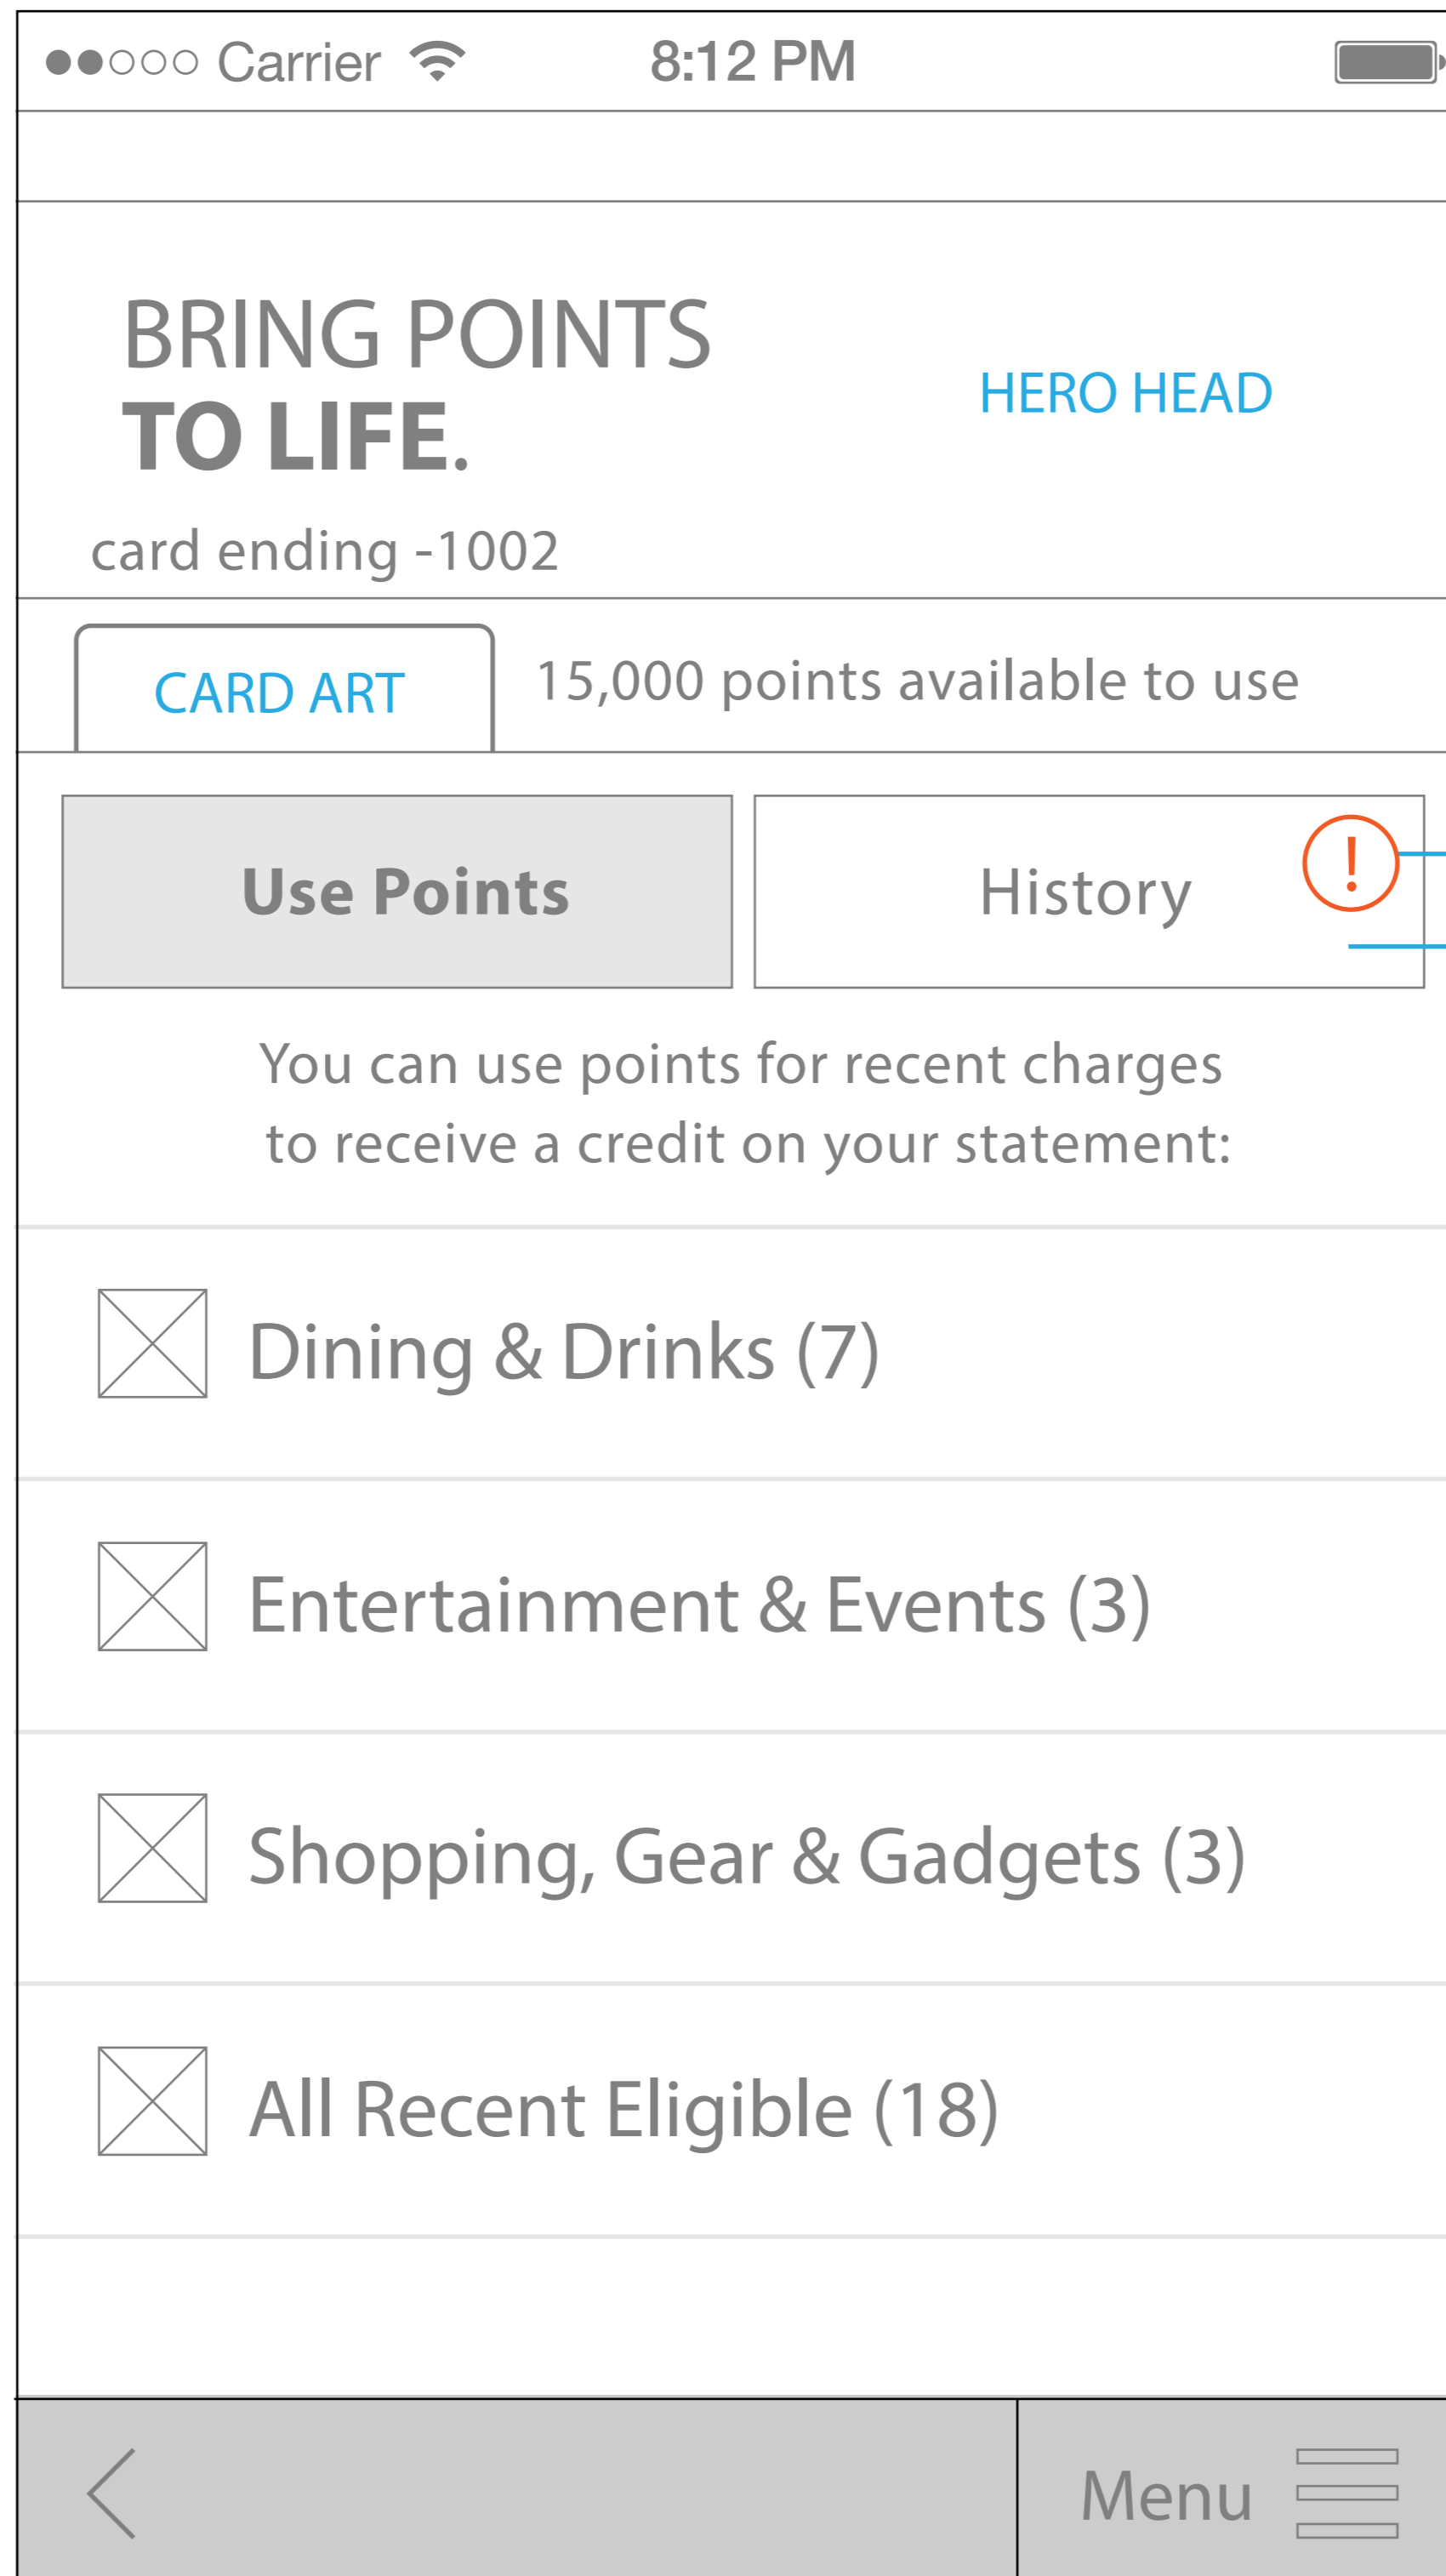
●●○○○ Carrier 8:12 PM

BRING POINTS
TO LIFE.

HERO HEAD

card ending -1002

CARD ART

15,000 points available to use

Use Points

History

!

You can use points for recent charges to receive a credit on your statement:

Dining & Drinks (7)

Entertainment & Events (3)

Shopping, Gear & Gadgets (3)

All Recent Eligible (18)

Menu